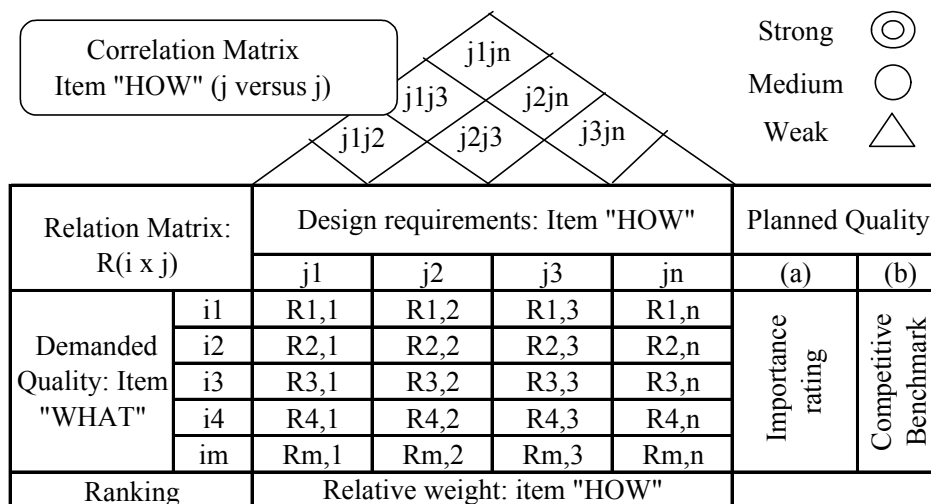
Correlation Matrix
Item "HOW" (j versus j)

j1jn
j1j3
j2jn
j1j2
j2j3
j3jn

Strong
Medium
Weak

| Relation Matrix: R(i x j) | | Design requirements: Item "HOW" | | | | Planned Quality | |
|---|---|---|---|---|---|---|---|
| | | j1 | j2 | j3 | jn | (a) | (b) |
| Demanded Quality: Item "WHAT" | i1 | R1,1 | R1,2 | R1,3 | R1,n | Importance rating | Competitive Benchmark |
| | i2 | R2,1 | R2,2 | R2,3 | R2,n | | |
| | i3 | R3,1 | R3,2 | R3,3 | R3,n | | |
| | i4 | R4,1 | R4,2 | R4,3 | R4,n | | |
| | im | Rm,1 | Rm,2 | Rm,3 | Rm,n | | |
| Ranking | | Relative weight: item "HOW" | | | | | |